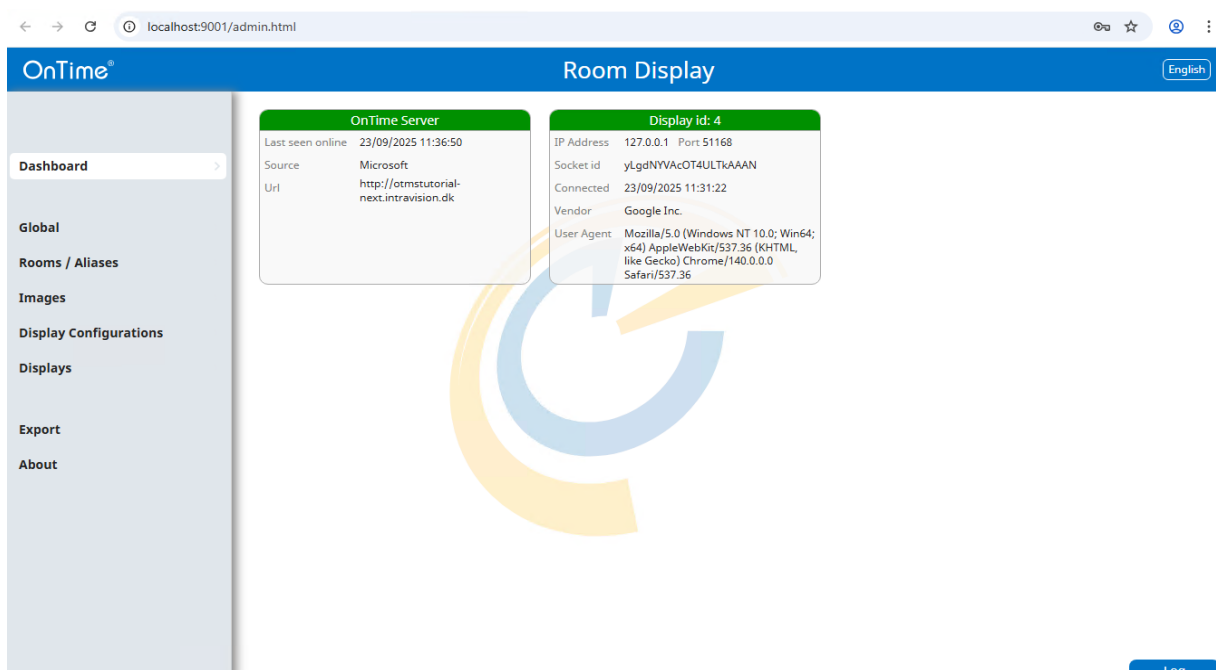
localhost:9001/admin.html

OnTime®

Room Display

English

Dashboard

Global

Rooms / Aliases

Images

Display Configurations

Displays

Export

About

OnTime Server

| | |
|---|---|
| Last seen online | 23/09/2025 11:36:50 |
| Source | Microsoft |
| Url | http://otmstutorial-next.intravision.dk |

Display id: 4

| | |
|---|---|
| IP Address | 127.0.0.1 Port 51168 |
| Socket id | yLgdNYVAcOT4ULTkAAAN |
| Connected | 23/09/2025 11:31:22 |
| Vendor | Google Inc. |
| User Agent | Mozilla/5.0 (Windows NT 10.0; Win64; x64) AppleWebKit/537.36 (KHTML, like Gecko) Chrome/140.0.0.0 Safari/537.36 |

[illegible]